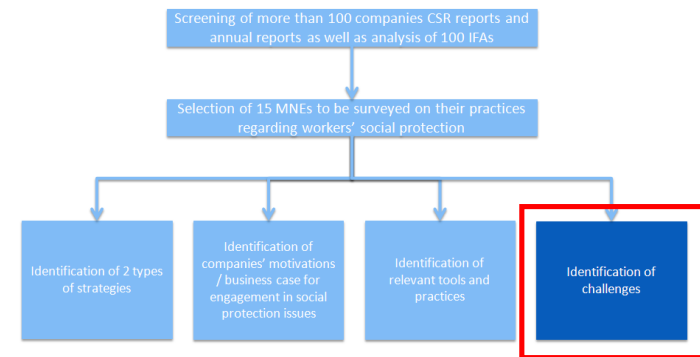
Screening of more than 100 companies CSR reports and annual reports as well as analysis of 100 IFAs

Selection of 15 MNEs to be surveyed on their practices regarding workers' social protection

Identification of 2 types of strategies

Identification of companies' motivations / business case for engagement in social protection issues

Identification of relevant tools and practices

Identification of challenges